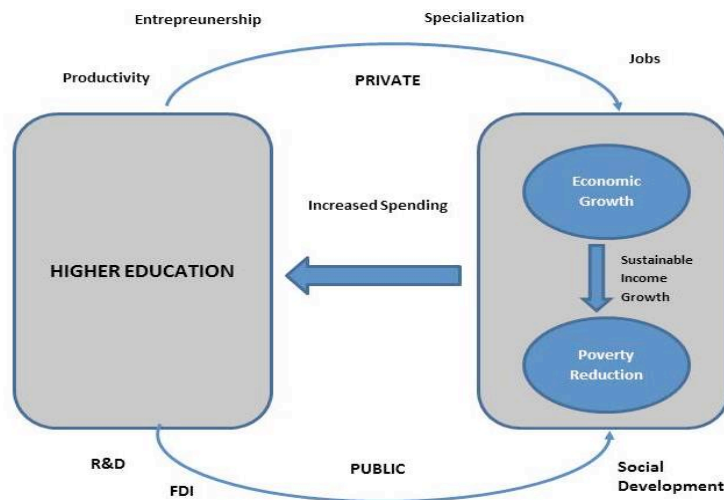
Entrepreunership

Specialization

Productivity

PRIVATE

Jobs

Increased Spending

HIGHER EDUCATION

Economic Growth

Sustainable Income Growth

Poverty Reduction

R&D

FDI

PUBLIC

Social Development